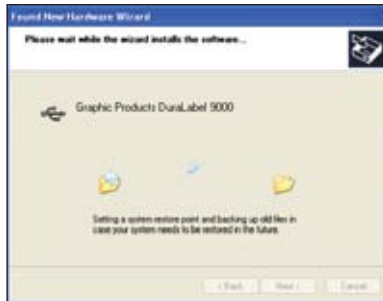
Found New Hardware Wizard

Please wait while the wizard installs the software...

Graphic Products DuraLabel 9000

Setting a system restore point and backing up old files in case your system needs to be restored in the future.

< Back
Next >
Cancel